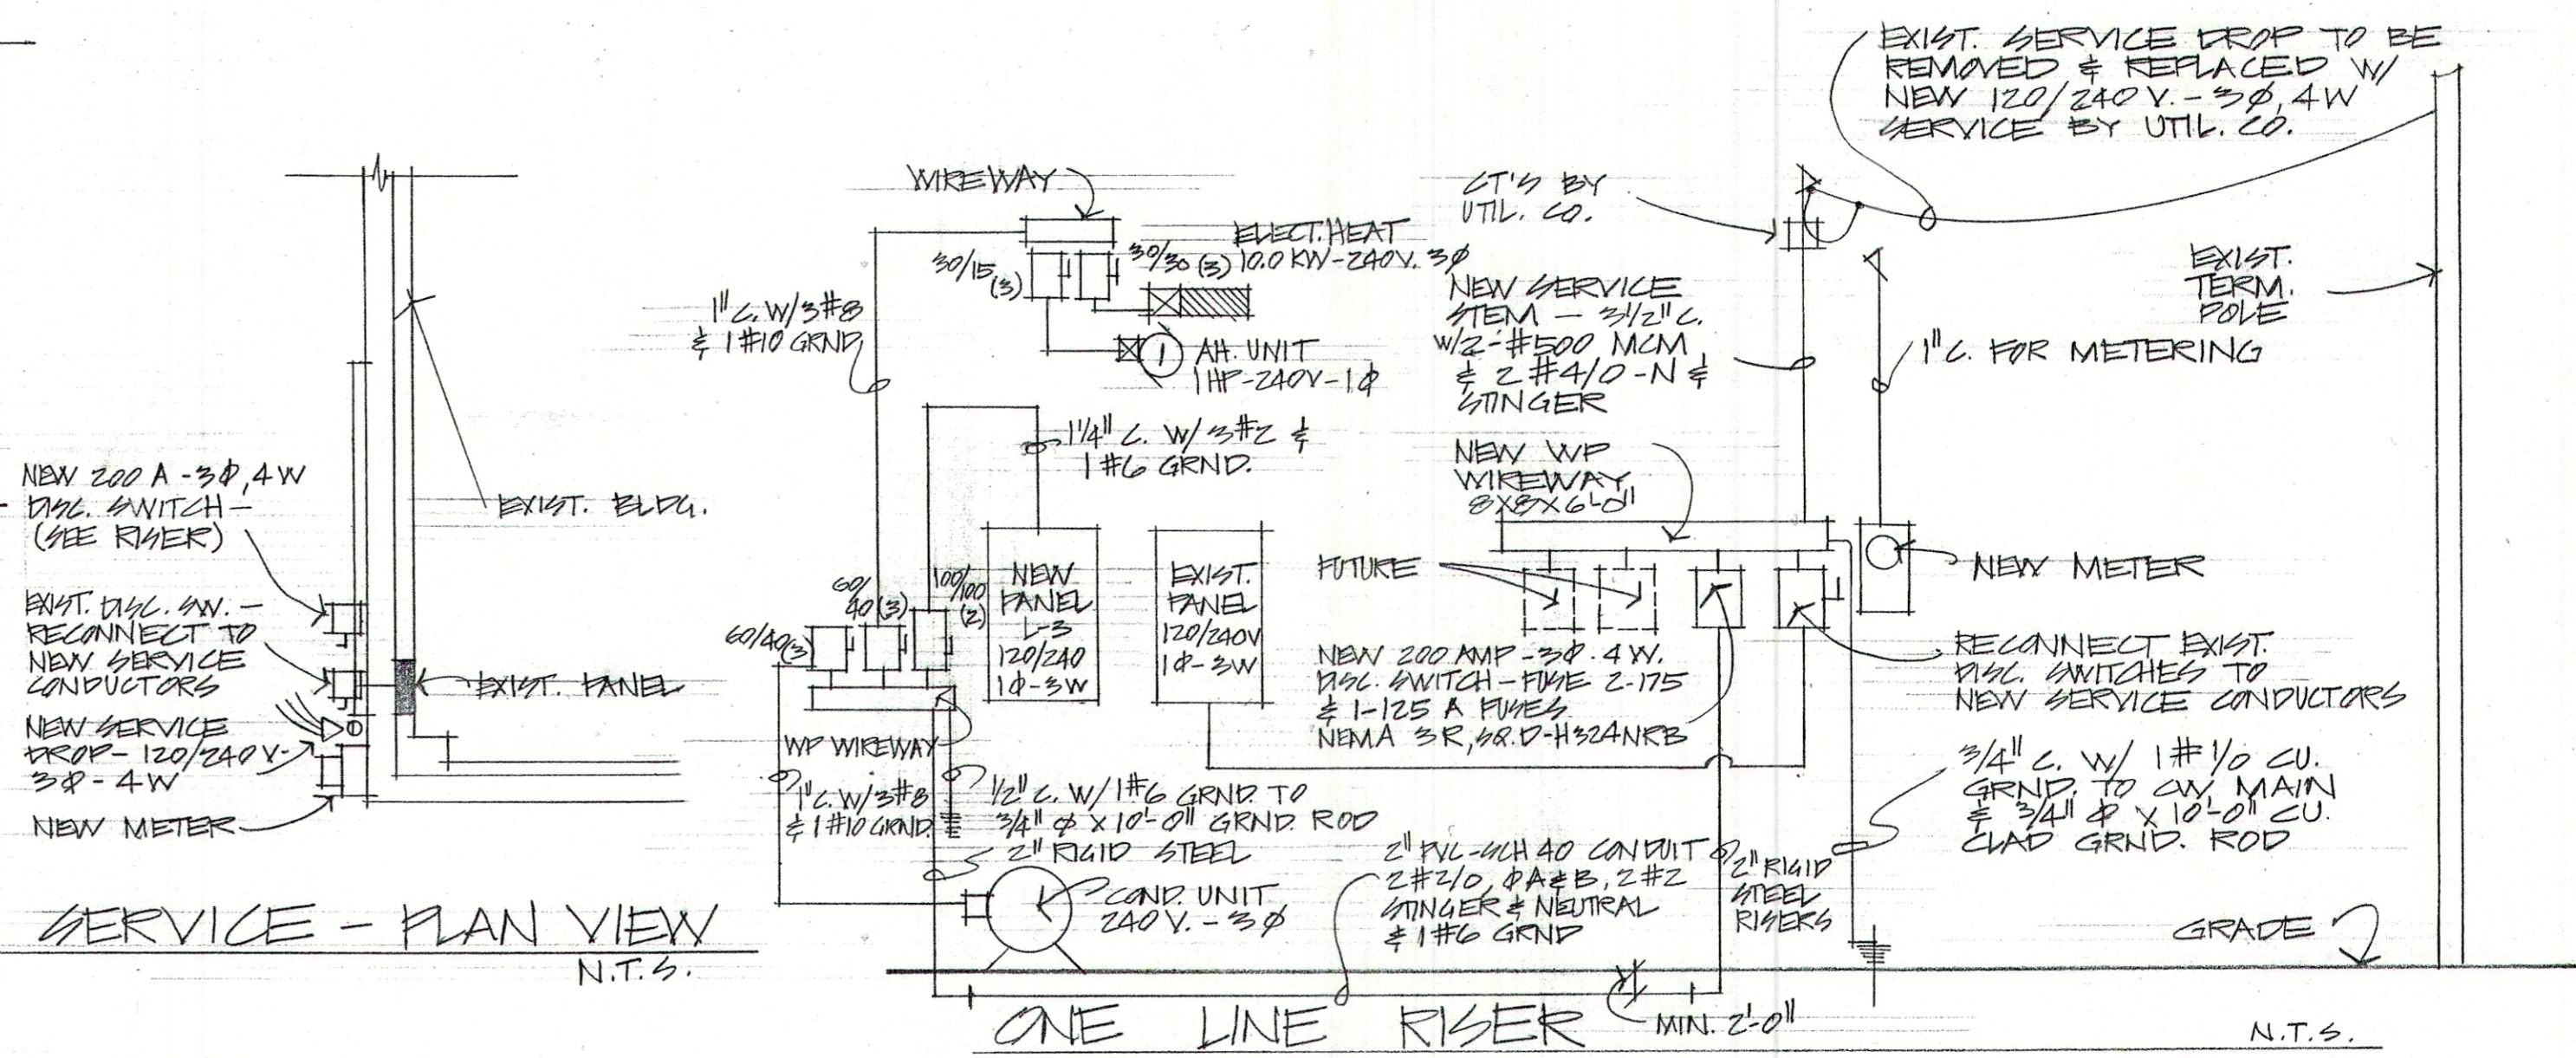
EXIST. SERVICE DROP TO BE REMOVED & REPLACED W/ NEW 120/240 V. - 3$\phi$, 4W SERVICE BY UTIL. CO.

WIREWAY

ELECT. HEAT 10.0 KW - 240 V. 3$\phi$

30/15 (3)

30/30 (3)

CT'S BY UTIL. CO.

EXIST. TERM. POLE

NEW SERVICE STEM - 3 1/2" C. W/ 2-#500 MCM & 2 #4/0 - N & STINGER

1" C. W/ 3 #8 & 1 #10 GRND.

1 AH. UNIT 1HP - 240V - 1$\phi$

1" C. FOR METERING

1 1/4" C. W/ 3 #2 & 1 #6 GRND.

NEW WP WIREWAY 8X8X6'-0"

NEW 200 A - 3$\phi$, 4W DISC. SWITCH - (SEE RISER)

EXIST. BLDG.

FUTURE

NEW METER

EXIST. DISC. SW. - RECONNECT TO NEW SERVICE CONDUCTORS

60/40 (3)

100/100 (2)

60/40 (3)

NEW PANEL L-3 120/240 1$\phi$-3W

EXIST. PANEL 120/240V 1$\phi$-3W

RECONNECT EXIST. DISC. SWITCHES TO NEW SERVICE CONDUCTORS

EXIST. PANEL

NEW 200 AMP - 3$\phi$ - 4W. DISC. SWITCH - FUSE 2-175 & 1-125 A FUSES NEMA 3R, SQ.D-H324NRB

NEW SERVICE DROP - 120/240 V. - 3$\phi$ - 4W

WP WIREWAY

3/4" C. W/ 1 # 1/0 CU. GRND. TO CW. MAIN & 3/4" $\phi$ X 10'-0" CU. CLAD GRND. ROD

NEW METER

1" C. W/ 3 #8 & 1 #10 GRND.

1/2" C. W/ 1 #6 GRND. TO 3/4" $\phi$ X 10'-0" GRND. ROD

2" RIGID STEEL

2" PVC-SCH 40 CONDUIT 2 #2/0, $\phi$A & B, 2 #2 STINGER & NEUTRAL & 1 #6 GRND

2" RIGID STEEL RISERS

COND. UNIT 240 V. - 3$\phi$

SERVICE - PLAN VIEW
N.T.S.

GRADE

ONE LINE RISER

MIN. 2'-0"

N.T.S.